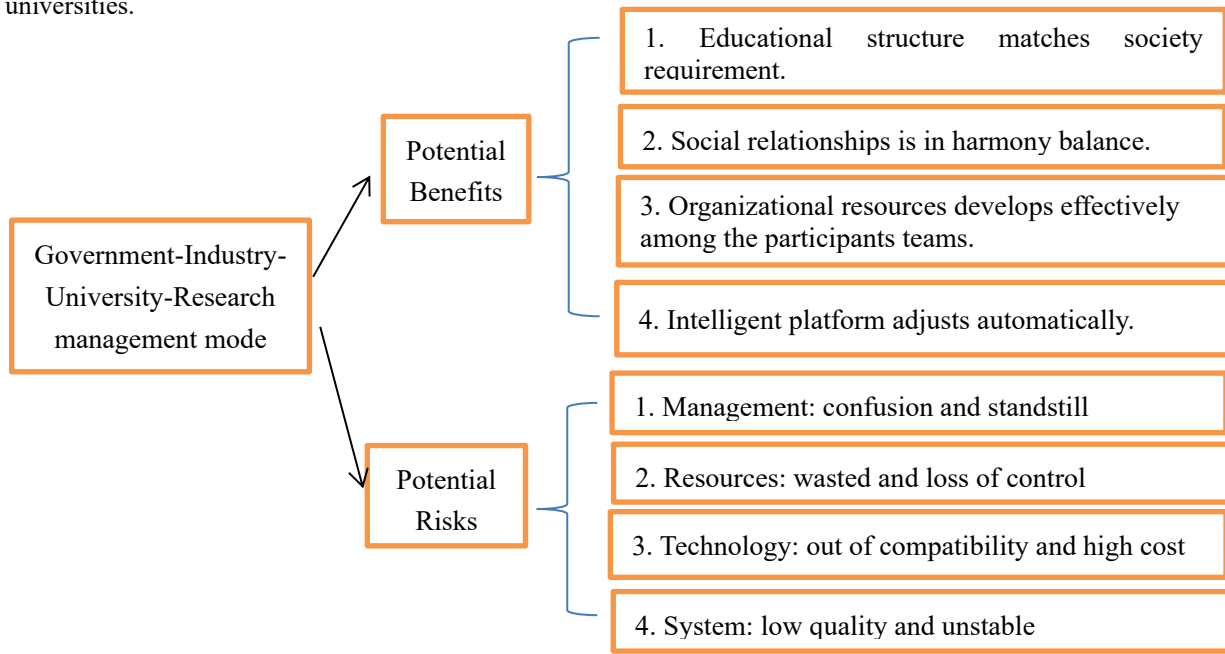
universities.

Government-Industry-University-Research management mode

Potential Benefits

1. Educational structure matches society requirement.

2. Social relationships is in harmony balance.

3. Organizational resources develops effectively among the participants teams.

4. Intelligent platform adjusts automatically.

Potential Risks

1. Management: confusion and standstill

2. Resources: wasted and loss of control

3. Technology: out of compatibility and high cost

4. System: low quality and unstable